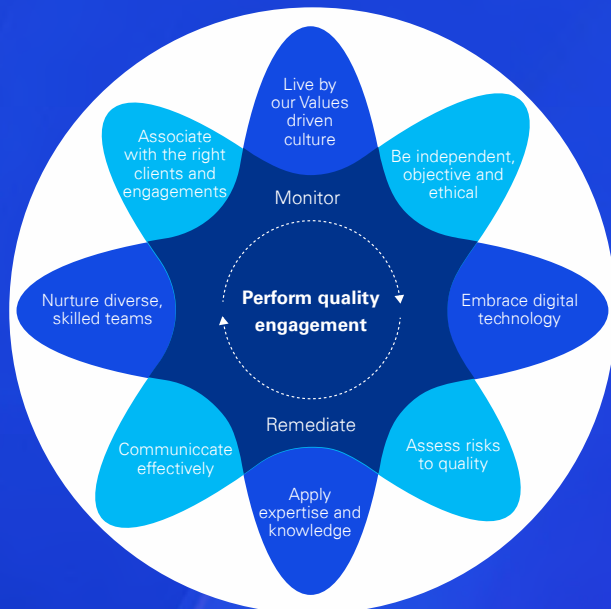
Live by our Values driven culture

Be independent, objective and ethical

Embrace digital technology

Assess risks to quality

Apply expertise and knowledge

Communiccate effectively

Nurture diverse, skilled teams

Associate with the right clients and engagements

Monitor

Perform quality engagement

Remediate